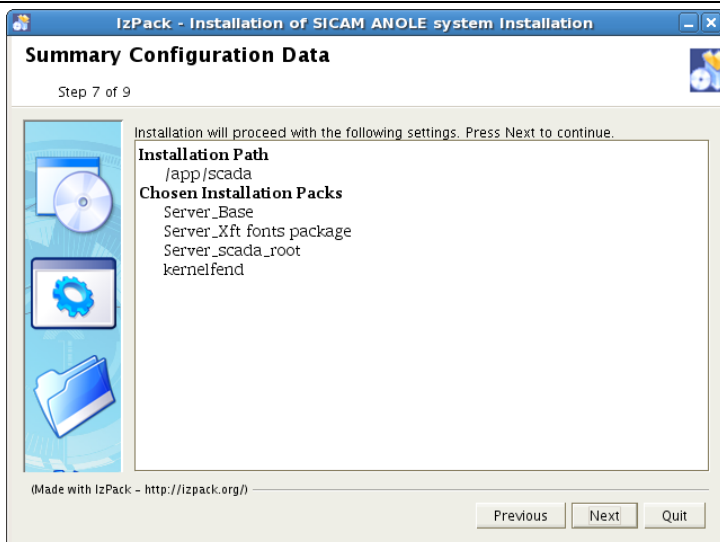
IzPack - Installation of SICAM ANOLE system Installation

Summary Configuration Data

Step 7 of 9

Installation will proceed with the following settings. Press Next to continue.

Installation Path
/app/scada
Chosen Installation Packs
Server_Base
Server_Xft fonts package
Server_scada_root
kernelfend

(Made with IzPack - http://izpack.org/)

Previous Next Quit